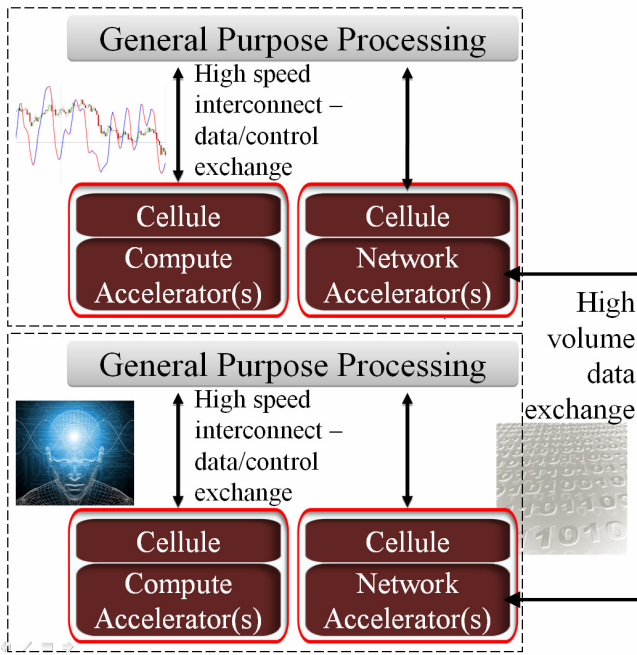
General Purpose Processing

High speed interconnect – data/control exchange

Cellule

Compute Accelerator(s)

Cellule

Network Accelerator(s)

High volume data exchange

General Purpose Processing

High speed interconnect – data/control exchange

Cellule

Compute Accelerator(s)

Cellule

Network Accelerator(s)